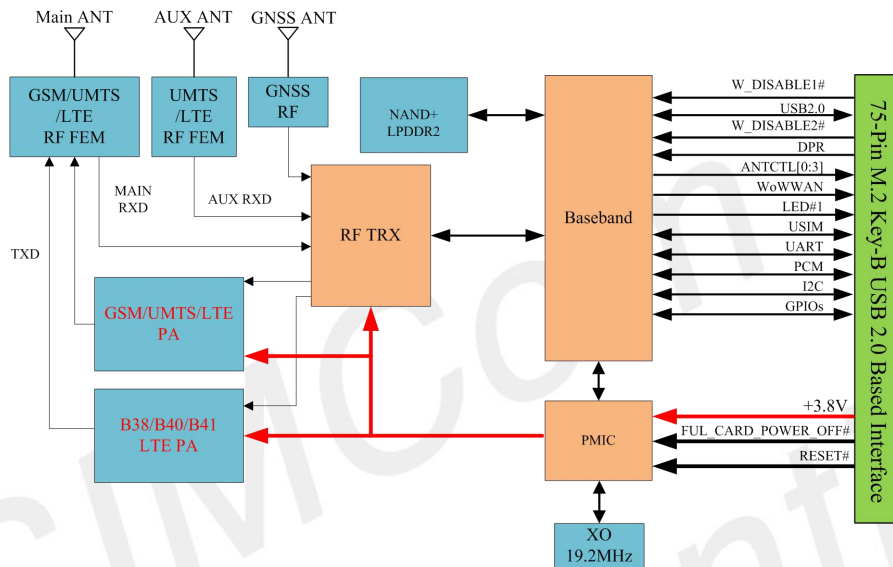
Main ANT
AUX ANT
GNSS ANT

GSM/UMTS /LTE RF FEM

UMTS /LTE RF FEM

GNSS RF

NAND+ LPDDR2

MAIN RXD

AUX RXD

TXD

RF TRX

Baseband

GSM/UMTS/LTE PA

B38/B40/B41 LTE PA

PMIC

XO 19.2MHz

W_DISABLE1#
USB2.0
W_DISABLE2#
DPR
ANTCTL[0:3]
WoWWAN
LED#1
USIM
UART
PCM
I2C
GPIOs

+3.8V
FUL_CARD_POWER_OFF#
RESET#

75-Pin M.2 Key-B USB 2.0 Based Interface